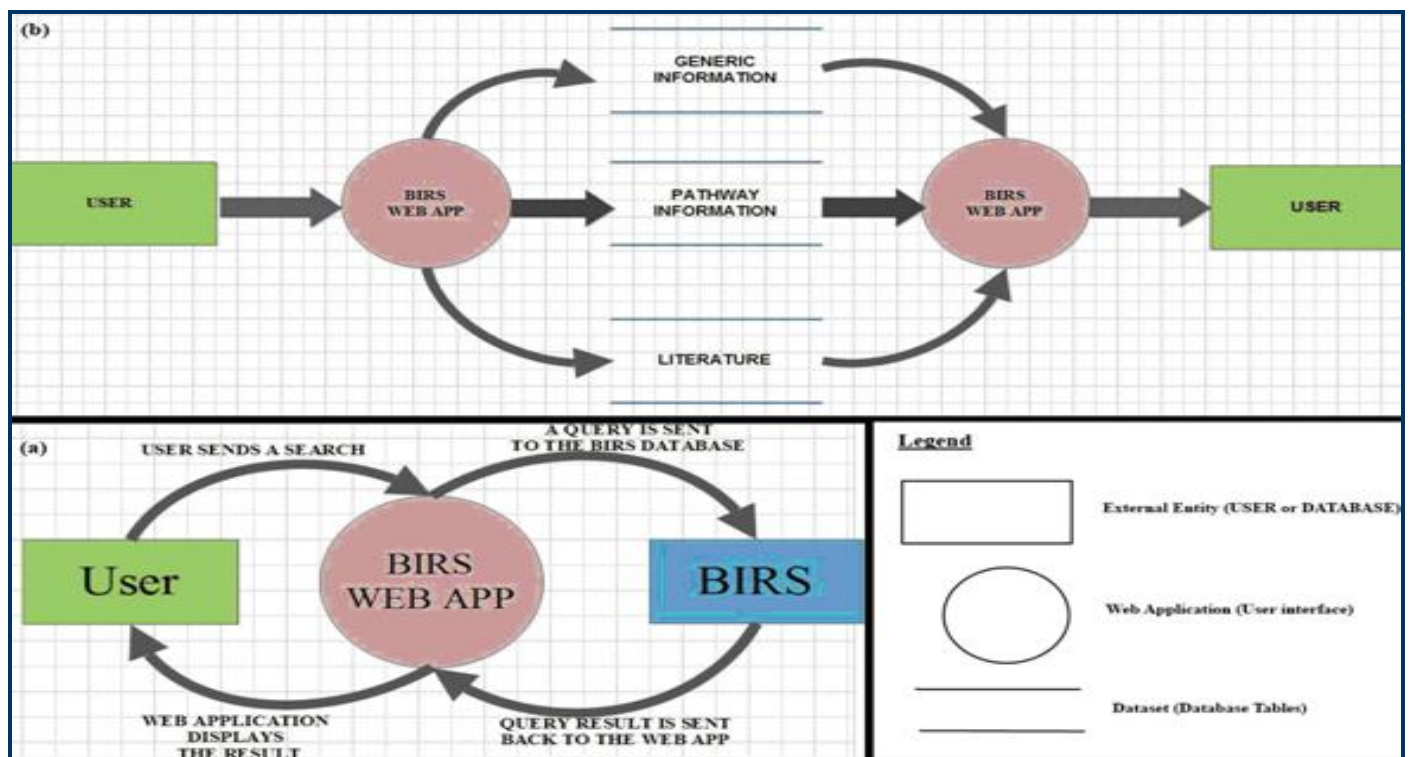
(b)

USER

BIRS WEB APP

GENERIC INFORMATION

PATHWAY INFORMATION

LITERATURE

BIRS WEB APP

USER

(a)

USER SENDS A SEARCH

A QUERY IS SENT TO THE BIRS DATABASE

User

BIRS WEB APP

BIRS

WEB APPLICATION DISPLAYS THE RESULT

QUERY RESULT IS SENT BACK TO THE WEB APP

Legend

External Entity (USER or DATABASE)

Web Application (User interface)

Dataset (Database Tables)